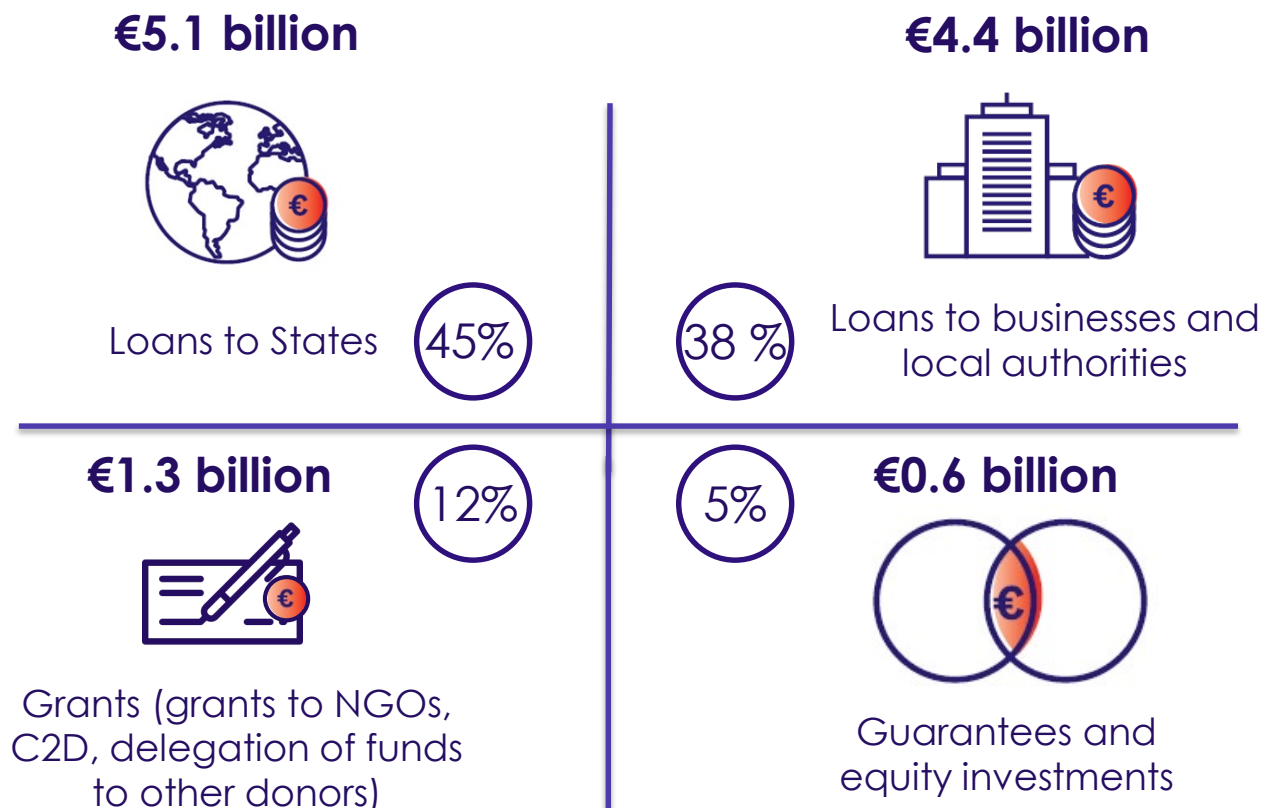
€5.1 billion

€

Loans to States

45%

€4.4 billion

€

38 %

Loans to businesses and local authorities

€1.3 billion

12%

€

Grants (grants to NGOs, C2D, delegation of funds to other donors)

5%

€0.6 billion

€

Guarantees and equity investments